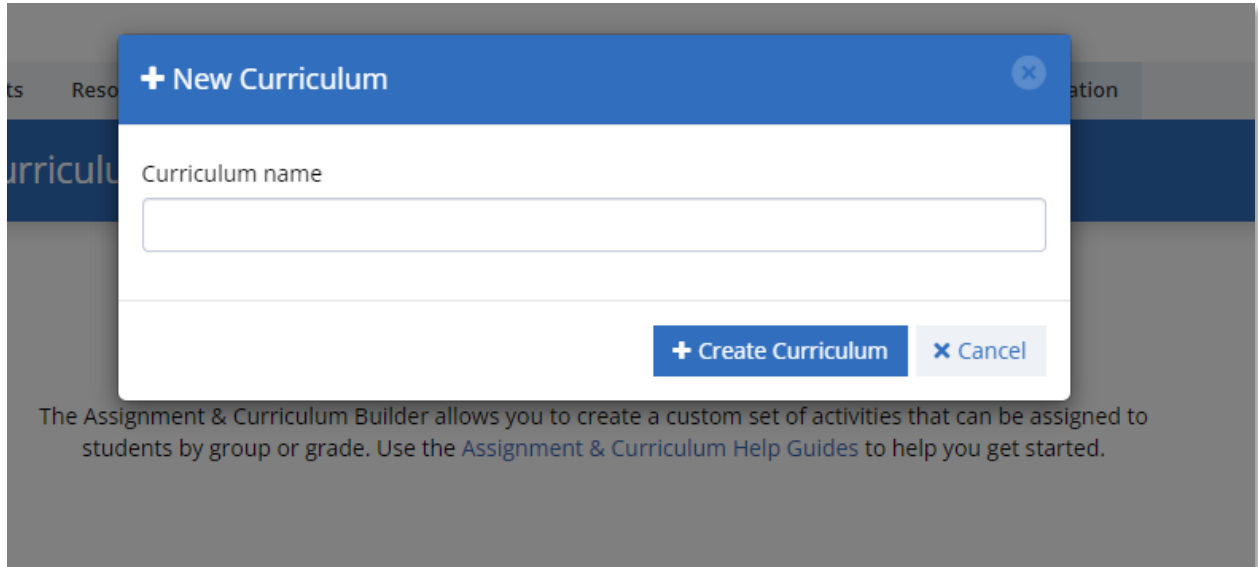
ts Reso ation

urriculu

+ New Curriculum

×

Curriculum name

+ Create Curriculum

× Cancel

The Assignment & Curriculum Builder allows you to create a custom set of activities that can be assigned to students by group or grade. Use the Assignment & Curriculum Help Guides to help you get started.